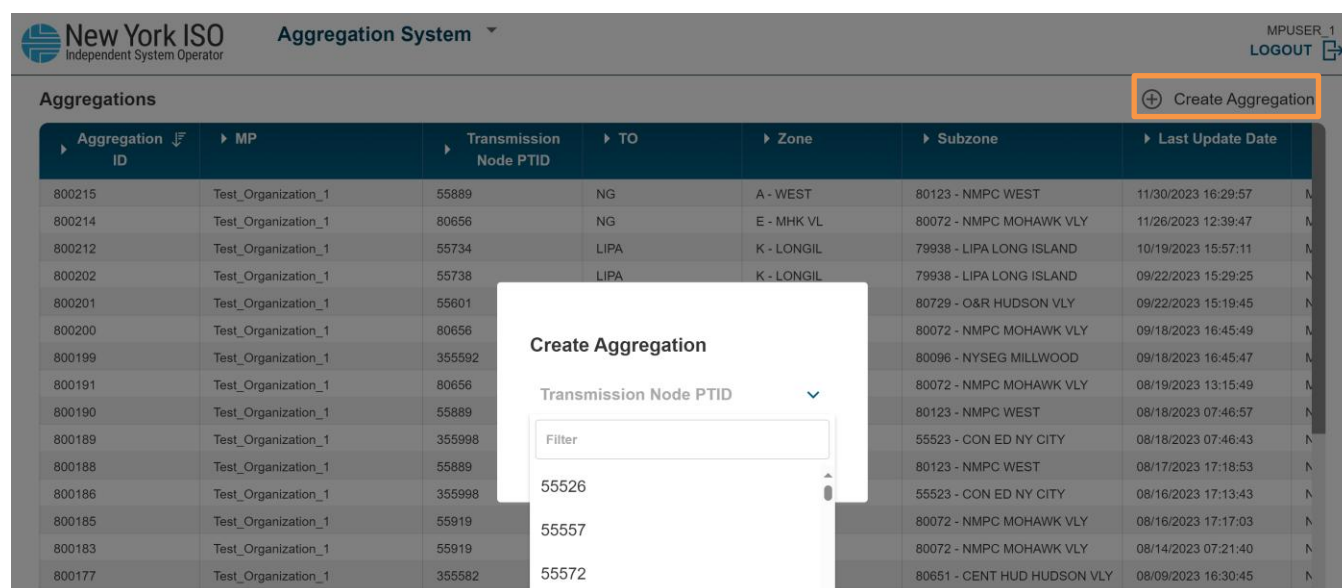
New York ISO
Independent System Operator

Aggregation System

MPUSER_1
LOGOUT

Aggregations

Create Aggregation

| Aggregation ID | MP | Transmission Node PTID | TO | Zone | Subzone | Last Update Date |
|---|---|---|---|---|---|---|
| 800215 | Test_Organization_1 | 55889 | NG | A - WEST | 80123 - NMPC WEST | 11/30/2023 16:29:57 |
| 800214 | Test_Organization_1 | 80656 | NG | E - MHK VL | 80072 - NMPC MOHAWK VLY | 11/26/2023 12:39:47 |
| 800212 | Test_Organization_1 | 55734 | LIPA | K - LONGIL | 79938 - LIPA LONG ISLAND | 10/19/2023 15:57:11 |
| 800202 | Test_Organization_1 | 55738 | LIPA | K - LONGIL | 79938 - LIPA LONG ISLAND | 09/22/2023 15:29:25 |
| 800201 | Test_Organization_1 | 55601 | | | 80729 - O&R HUDSON VLY | 09/22/2023 15:19:45 |
| 800200 | Test_Organization_1 | 80656 | | | 80072 - NMPC MOHAWK VLY | 09/18/2023 16:45:49 |
| 800199 | Test_Organization_1 | 355592 | | | 80096 - NYSEG MILLWOOD | 09/18/2023 16:45:47 |
| 800191 | Test_Organization_1 | 80656 | | | 80072 - NMPC MOHAWK VLY | 08/19/2023 13:15:49 |
| 800190 | Test_Organization_1 | 55889 | | | 80123 - NMPC WEST | 08/18/2023 07:46:57 |
| 800189 | Test_Organization_1 | 355998 | | | 55523 - CON ED NY CITY | 08/18/2023 07:46:43 |
| 800188 | Test_Organization_1 | 55889 | | | 80123 - NMPC WEST | 08/17/2023 17:18:53 |
| 800186 | Test_Organization_1 | 355998 | | | 55523 - CON ED NY CITY | 08/16/2023 17:13:43 |
| 800185 | Test_Organization_1 | 55919 | | | 80072 - NMPC MOHAWK VLY | 08/16/2023 17:17:03 |
| 800183 | Test_Organization_1 | 55919 | | | 80072 - NMPC MOHAWK VLY | 08/14/2023 07:21:40 |
| 800177 | Test_Organization_1 | 355582 | | | 80651 - CENT HUD HUDSON VLY | 08/09/2023 16:30:45 |

Create Aggregation

Transmission Node PTID

Filter

55526
55557
55572